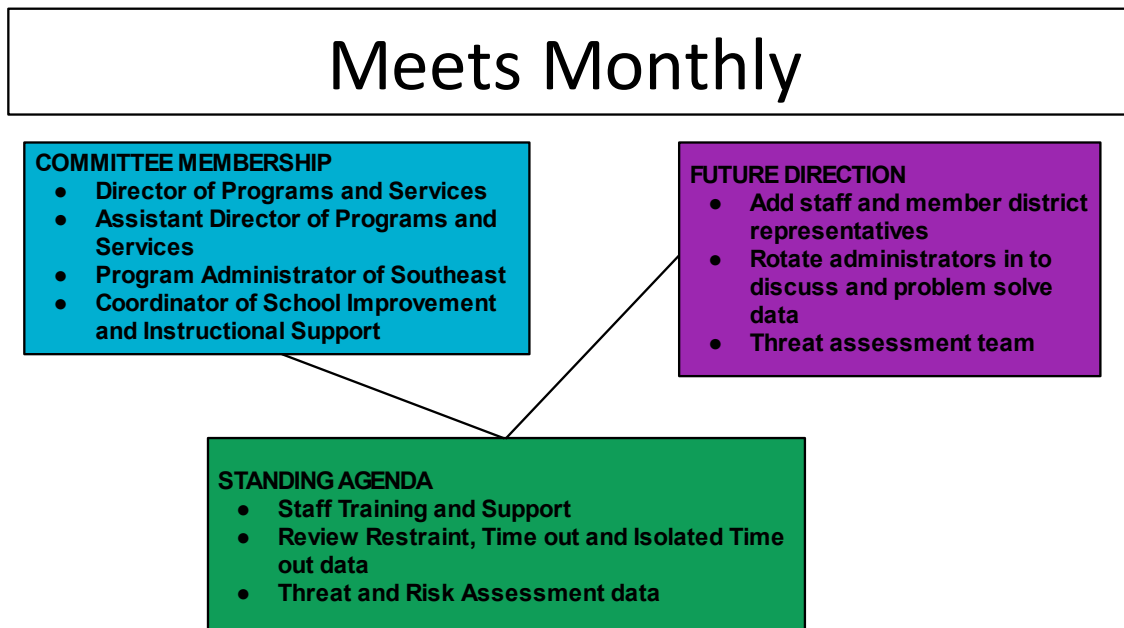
Meets Monthly

COMMITTEE MEMBERSHIP
- Director of Programs and Services
- Assistant Director of Programs and Services
- Program Administrator of Southeast
- Coordinator of School Improvement and Instructional Support

FUTURE DIRECTION
- Add staff and member district representatives
- Rotate administrators in to discuss and problem solve data
- Threat assessment team

STANDING AGENDA
- Staff Training and Support
- Review Restraint, Time out and Isolated Time out data
- Threat and Risk Assessment data